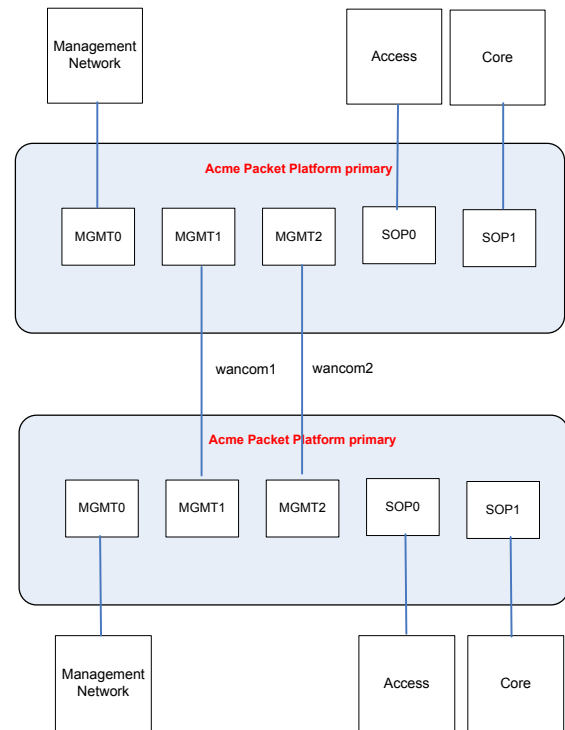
Management Network

Access

Core

Acme Packet Platform primary

MGMT0

MGMT1

MGMT2

SOP0

SOP1

wancom1

wancom2

Acme Packet Platform primary

MGMT0

MGMT1

MGMT2

SOP0

SOP1

Management Network

Access

Core